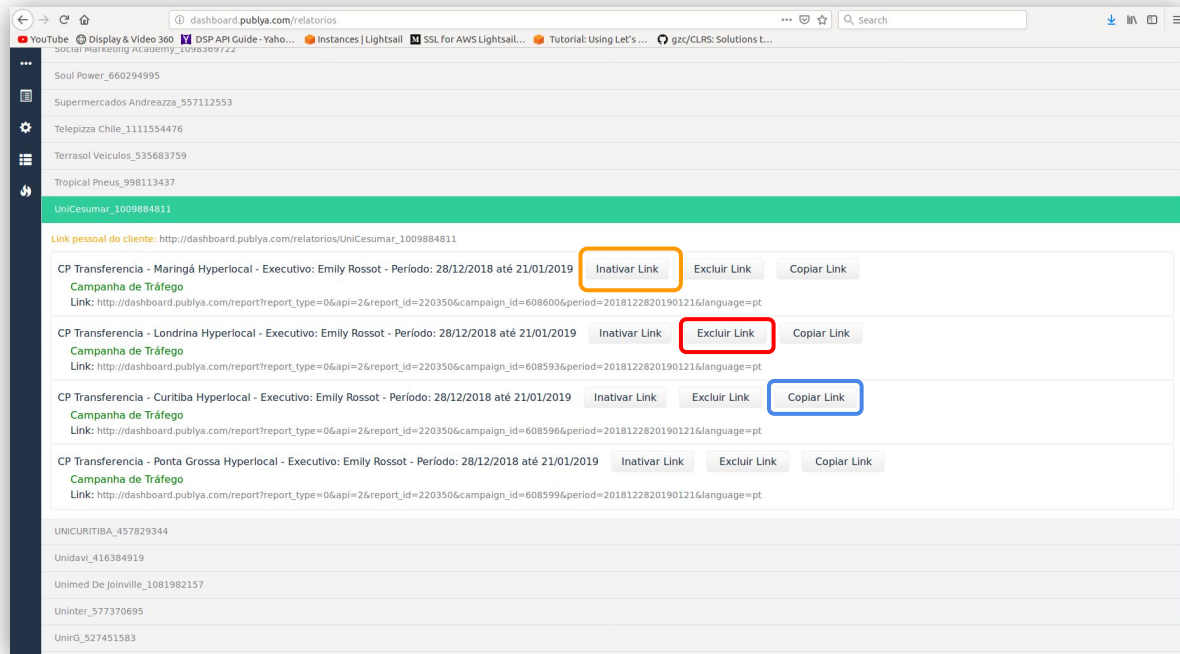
dashboard.publya.com/relatorios

Search

YouTube Display & Video 360 DSP API Guide - Yaho... Instances | Lightsail SSL for AWS Lightsail... Tutorial: Using Let's ... gzc/CLRS: Solutions t...

Social Marketing Academy_1098369722

Soul Power_660294995

Supermercados Andreazza_557112553

Telepizza Chile_1111554476

Terrasol Veiculos_535683759

Tropical Pneus_998113437

UniCesumar_1009884811

Link pessoal do cliente: http://dashboard.publya.com/relatorios/UniCesumar_1009884811

CP Transferencia - Maringá Hyperlocal - Executivo: Emily Rossot - Período: 28/12/2018 até 21/01/2019 Inativar Link Excluir Link Copiar Link
Campanha de Tráfego
Link: http://dashboard.publya.com/report?report_type=0&api=2&report_id=220350&campaign_id=608600&period=20181228201901218&language=pt

CP Transferencia - Londrina Hyperlocal - Executivo: Emily Rossot - Período: 28/12/2018 até 21/01/2019 Inativar Link Excluir Link Copiar Link
Campanha de Tráfego
Link: http://dashboard.publya.com/report?report_type=0&api=2&report_id=220350&campaign_id=608593&period=20181228201901218&language=pt

CP Transferencia - Curitiba Hyperlocal - Executivo: Emily Rossot - Período: 28/12/2018 até 21/01/2019 Inativar Link Excluir Link Copiar Link
Campanha de Tráfego
Link: http://dashboard.publya.com/report?report_type=0&api=2&report_id=220350&campaign_id=608596&period=20181228201901218&language=pt

CP Transferencia - Ponta Grossa Hyperlocal - Executivo: Emily Rossot - Período: 28/12/2018 até 21/01/2019 Inativar Link Excluir Link Copiar Link
Campanha de Tráfego
Link: http://dashboard.publya.com/report?report_type=0&api=2&report_id=220350&campaign_id=608599&period=20181228201901218&language=pt

UNICURITIBA_457829344

Unidavi_416384919

Unimed De Joinville_1081982157

Uninter_577370695

UnirG_527451583